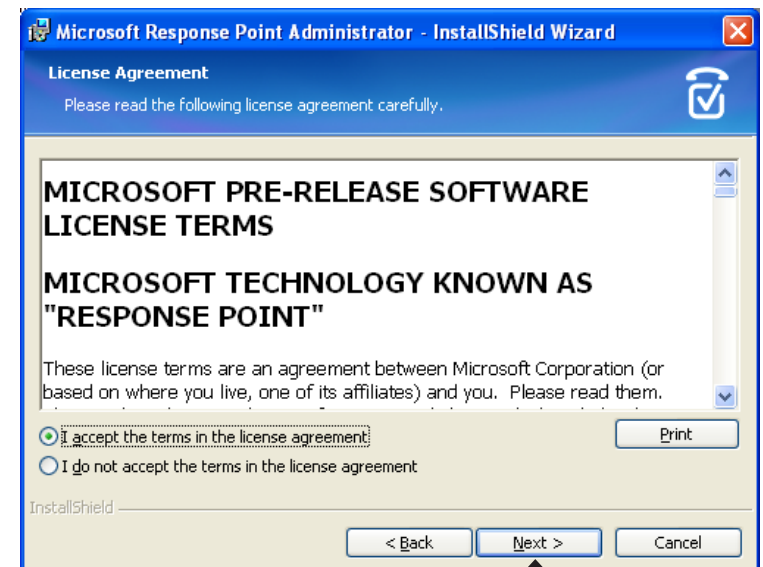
Microsoft Response Point Administrator - InstallShield Wizard

License Agreement

Please read the following license agreement carefully.

MICROSOFT PRE-RELEASE SOFTWARE LICENSE TERMS

MICROSOFT TECHNOLOGY KNOWN AS "RESPONSE POINT"

These license terms are an agreement between Microsoft Corporation (or based on where you live, one of its affiliates) and you. Please read them. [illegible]

I accept the terms in the license agreement

I do not accept the terms in the license agreement

Print

InstallShield

< Back

Next >

Cancel